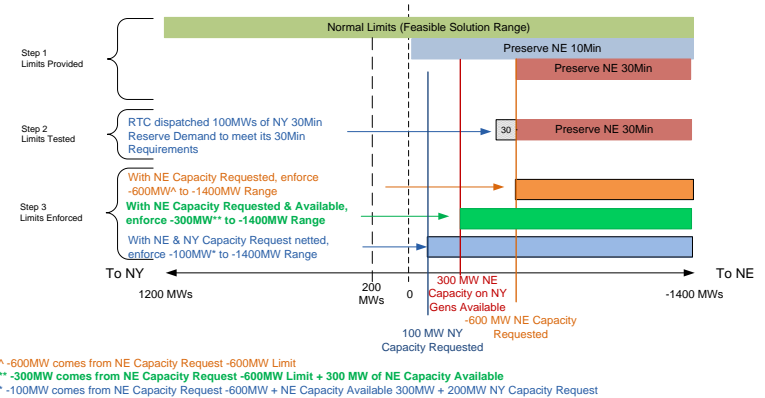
Normal Limits (Feasible Solution Range)

Preserve NE 10Min

Preserve NE 30Min

Step 1
Limits Provided

Step 2
Limits Tested

RTC dispatched 100MWs of NY 30Min Reserve Demand to meet its 30Min Requirements

30

Preserve NE 30Min

Step 3
Limits Enforced

With NE Capacity Requested, enforce -600MW^ to -1400MW Range

With NE Capacity Requested & Available, enforce -300MW** to -1400MW Range

With NE & NY Capacity Request netted, enforce -100MW* to -1400MW Range

To NY

To NE

1200 MWs

200 MWs

0

300 MW NE Capacity on NY Gens Available

-600 MW NE Capacity Requested

-1400 MWs

100 MW NY Capacity Requested

^ -600MW comes from NE Capacity Request -600MW Limit

** -300MW comes from NE Capacity Request -600MW Limit + 300 MW of NE Capacity Available

* -100MW comes from NE Capacity Request -600MW + NE Capacity Available 300MW + 200MW NY Capacity Request